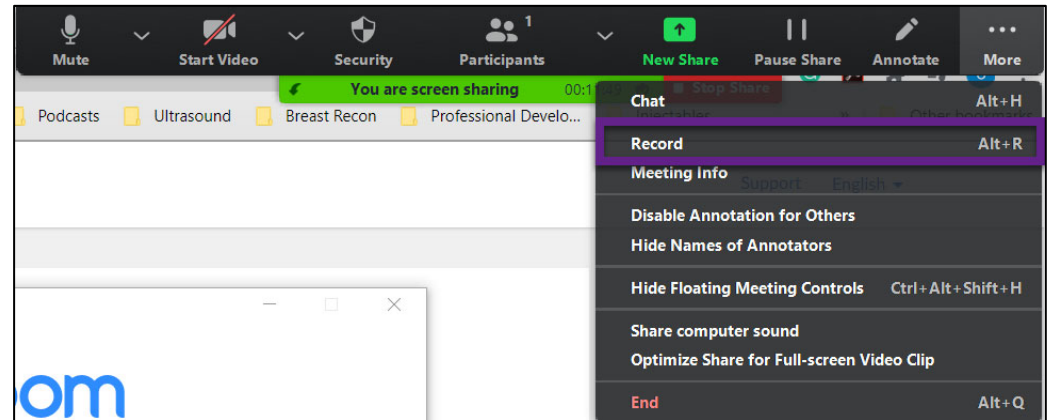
Mute
Start Video
Security
1
Participants
New Share
Pause Share
Annotate
More

You are screen sharing 00:1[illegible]
Stop Share

Podcasts
Ultrasound
Breast Recon
Professional Develo...
Other bookmarks
Injectables
Support English

Chat Alt+H
Record Alt+R
Meeting Info
Disable Annotation for Others
Hide Names of Annotators
Hide Floating Meeting Controls Ctrl+Alt+Shift+H
Share computer sound
Optimize Share for Full-screen Video Clip
End Alt+Q

oom